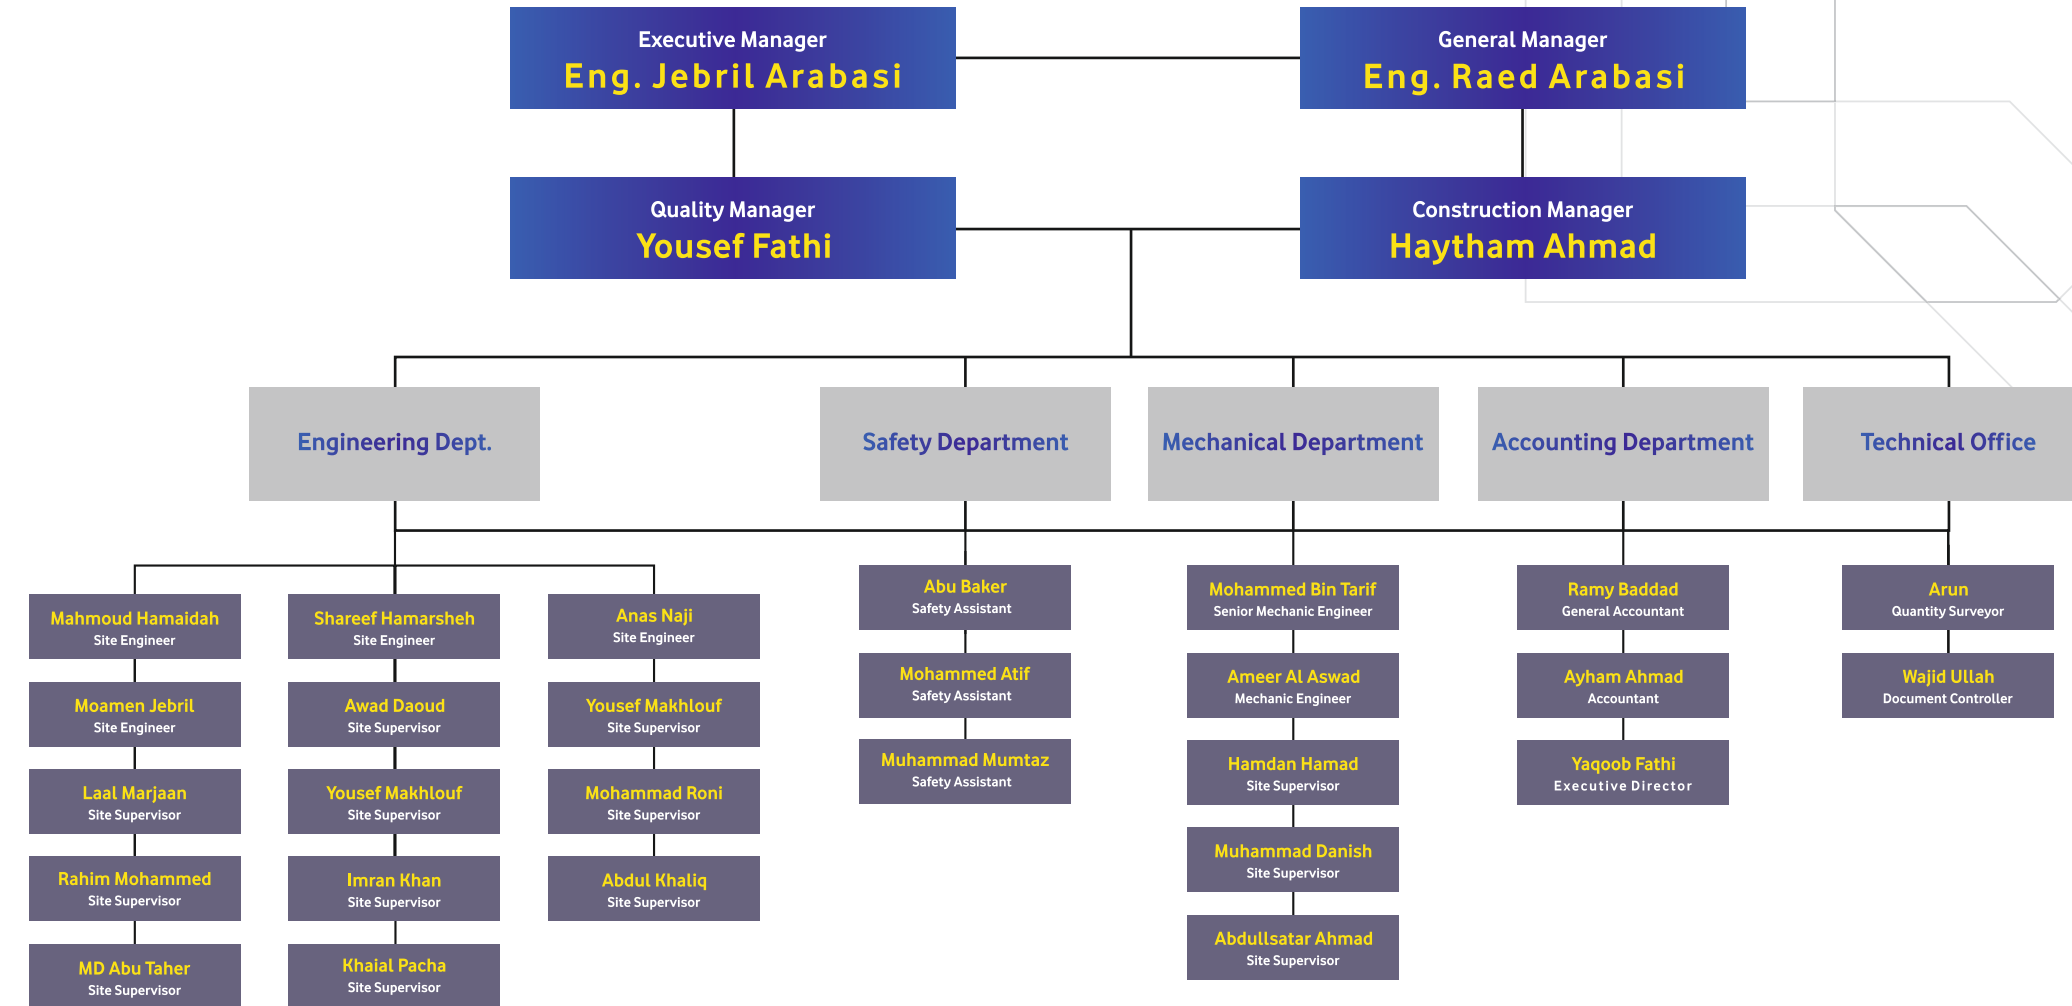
Executive Manager
Eng. Jebril Arabasi

General Manager
Eng. Raed Arabasi

Quality Manager
Yousef Fathi

Construction Manager
Haytham Ahmad

Engineering Dept.

Safety Department

Mechanical Department

Accounting Department

Technical Office

Mahmoud Hamaidah
Site Engineer

Moamen Jebril
Site Engineer

Laal Marjaan
Site Supervisor

Rahim Mohammed
Site Supervisor

MD Abu Taher
Site Supervisor

Shareef Hamarsheh
Site Engineer

Awad Daoud
Site Supervisor

Yousef Makhlouf
Site Supervisor

Imran Khan
Site Supervisor

Khaial Pacha
Site Supervisor

Anas Naji
Site Engineer

Yousef Makhlouf
Site Supervisor

Mohammad Roni
Site Supervisor

Abdul Khaliq
Site Supervisor

Abu Baker
Safety Assistant

Mohammed Atif
Safety Assistant

Muhammad Mumtaz
Safety Assistant

Mohammed Bin Tarif
Senior Mechanic Engineer

Ameer Al Aswad
Mechanic Engineer

Hamdan Hamad
Site Supervisor

Muhammad Danish
Site Supervisor

Abdullsatar Ahmad
Site Supervisor

Ramy Baddad
General Accountant

Ayham Ahmad
Accountant

Yaqoob Fathi
Executive Director

Arun
Quantity Surveyor

Wajid Ullah
Document Controller